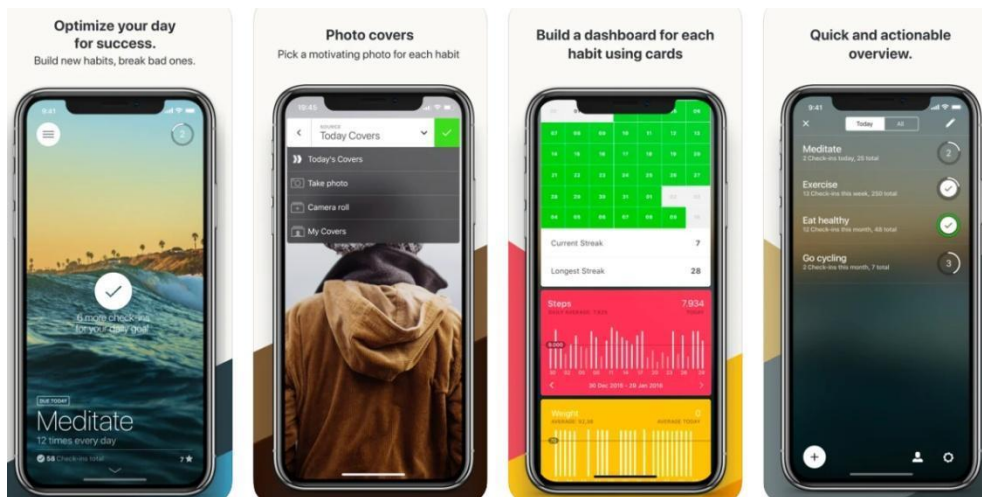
Optimize your day for success.
Build new habits, break bad ones.

9:41

2

6 more check-ins for your daily goal

DUE TODAY
Meditate
12 times every day
58 Check-ins total
7

Photo covers
Pick a motivating photo for each habit

10:45

SOURCE
Today Covers

Today's Covers
Take photo
Camera roll
My Covers

Build a dashboard for each habit using cards

07 08 09 10 11 12 13
14 15 16 17 18 19 20
21 22 23 24 25 26 27
28 29 30 31 01 02 03
04 05 06 07 08 09 10

Current Streak 7
Longest Streak 28

Steps 7,934
DAILY AVERAGE: 7,925
8,000
30 Dec 2016 - 28 Jan 2016

Weight 0
AVERAGE: 82.28 AVERAGE TODAY

Quick and actionable overview.

9:41

Today All

Meditate
2 Check-ins today, 20 total
2

Exercise
13 Check-ins this week, 250 total

Eat healthy
12 Check-ins this month, 48 total

Go cycling
2 Check-ins this month, 7 total
3